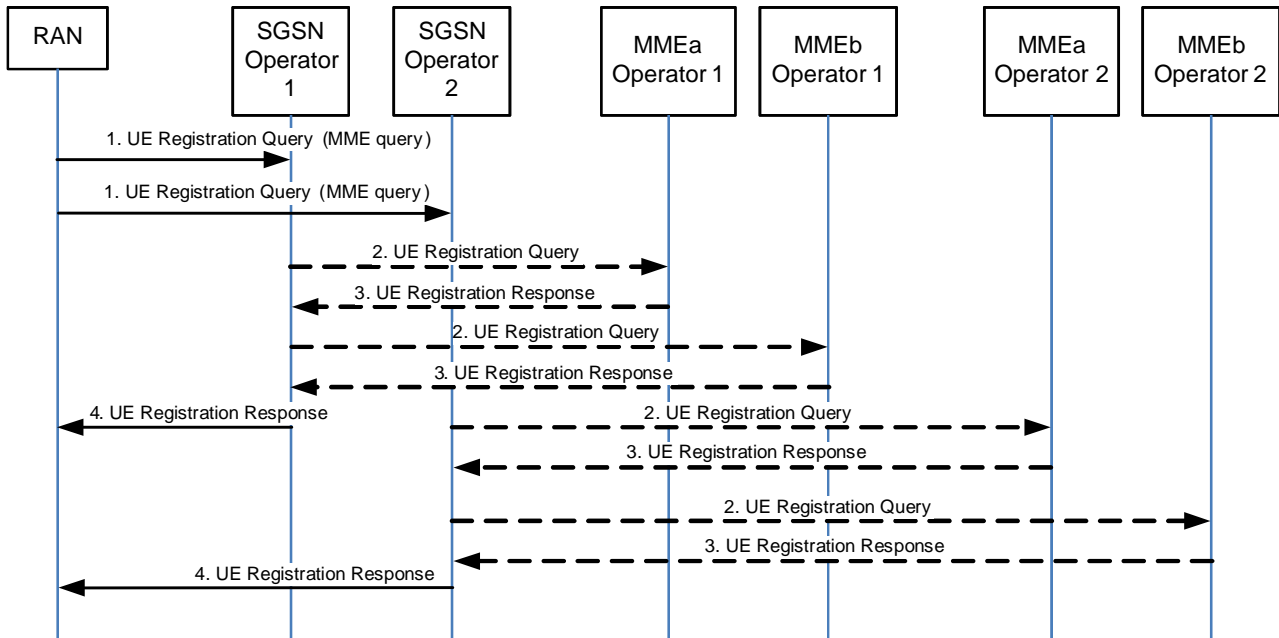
RAN

SGSN Operator 1

SGSN Operator 2

MMEa Operator 1

MMEb Operator 1

MMEa Operator 2

MMEb Operator 2

1. UE Registration Query (MME query)

1. UE Registration Query (MME query)

2. UE Registration Query

3. UE Registration Response

2. UE Registration Query

3. UE Registration Response

4. UE Registration Response

2. UE Registration Query

3. UE Registration Response

2. UE Registration Query

3. UE Registration Response

4. UE Registration Response